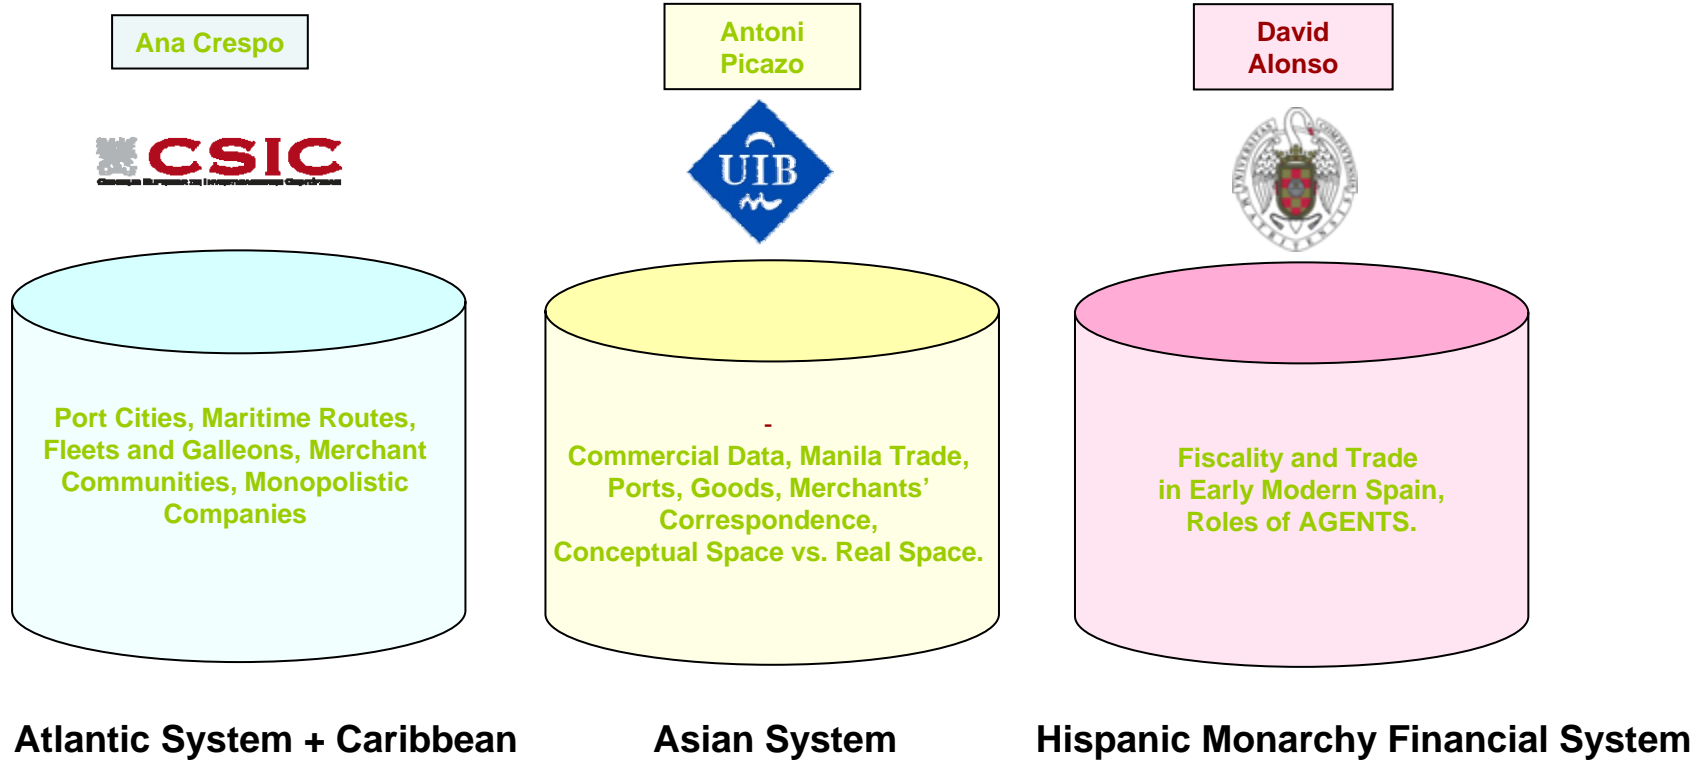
Ana Crespo

CSIC

Consejo Superior de Investigaciones Científicas

Port Cities, Maritime Routes, Fleets and Galleons, Merchant Communities, Monopolistic Companies

Atlantic System + Caribbean

Antoni Picazo

UIB

-
Commercial Data, Manila Trade, Ports, Goods, Merchants' Correspondence, Conceptual Space vs. Real Space.

Asian System

David Alonso

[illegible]

Fiscality and Trade in Early Modern Spain, Roles of AGENTS.

Hispanic Monarchy Financial System